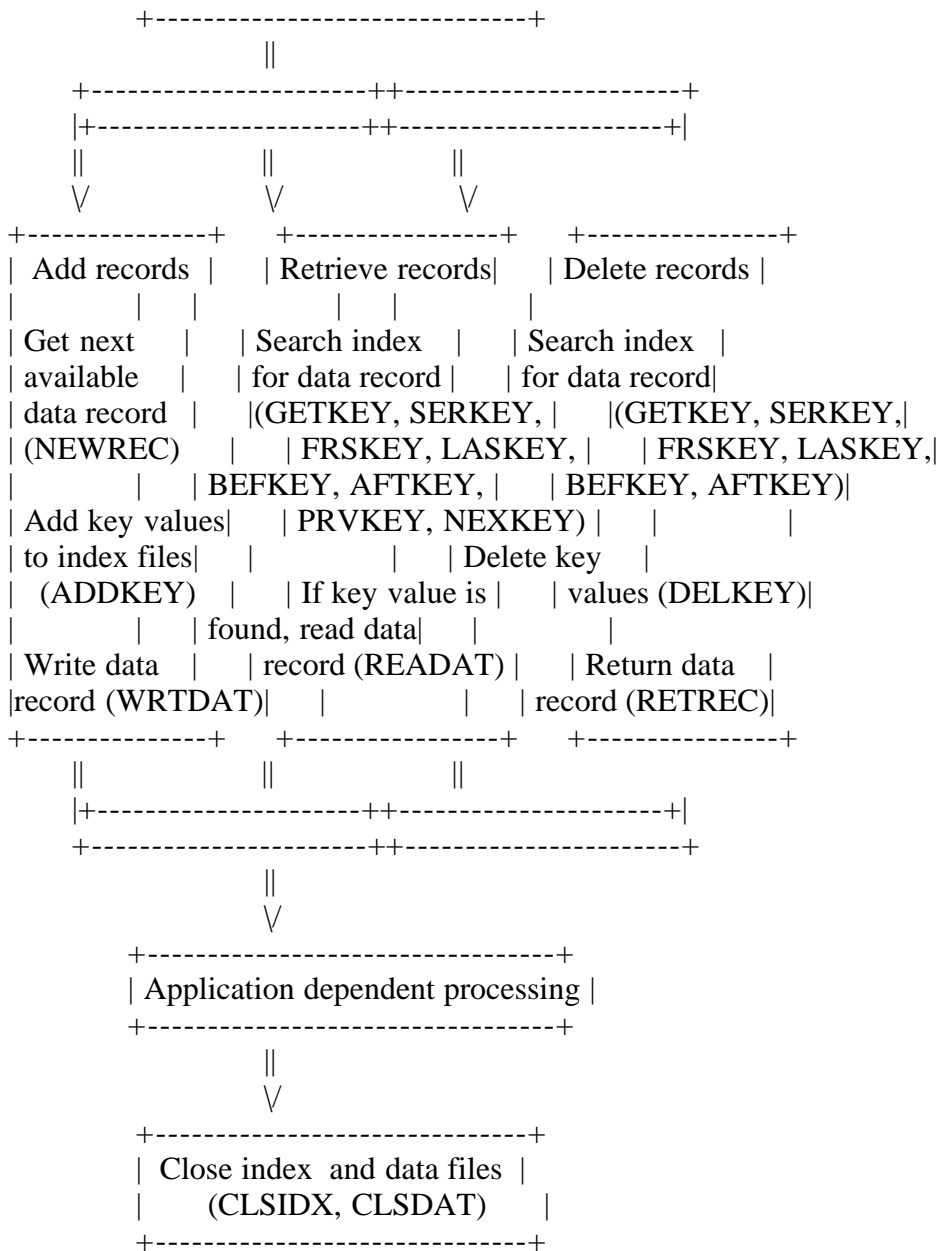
Add records

Get next available data record (NEWREC)

Add key values to index files (ADDKEY)

Write data record (WRTDAT)

Retrieve records

Search index for data record (GETKEY, SERKEY, FRSKEY, LASKEY, BEFKEY, AFTKEY, PRVKEY, NEXKEY)

If key value is found, read data record (READAT)

Delete records

Search index for data record (GETKEY, SERKEY, FRSKEY, LASKEY, BEFKEY, AFTKEY)

Delete key values (DELKEY)

Return data record (RETREC)

Application dependent processing

Close index and data files (CLSIDX, CLSDAT)